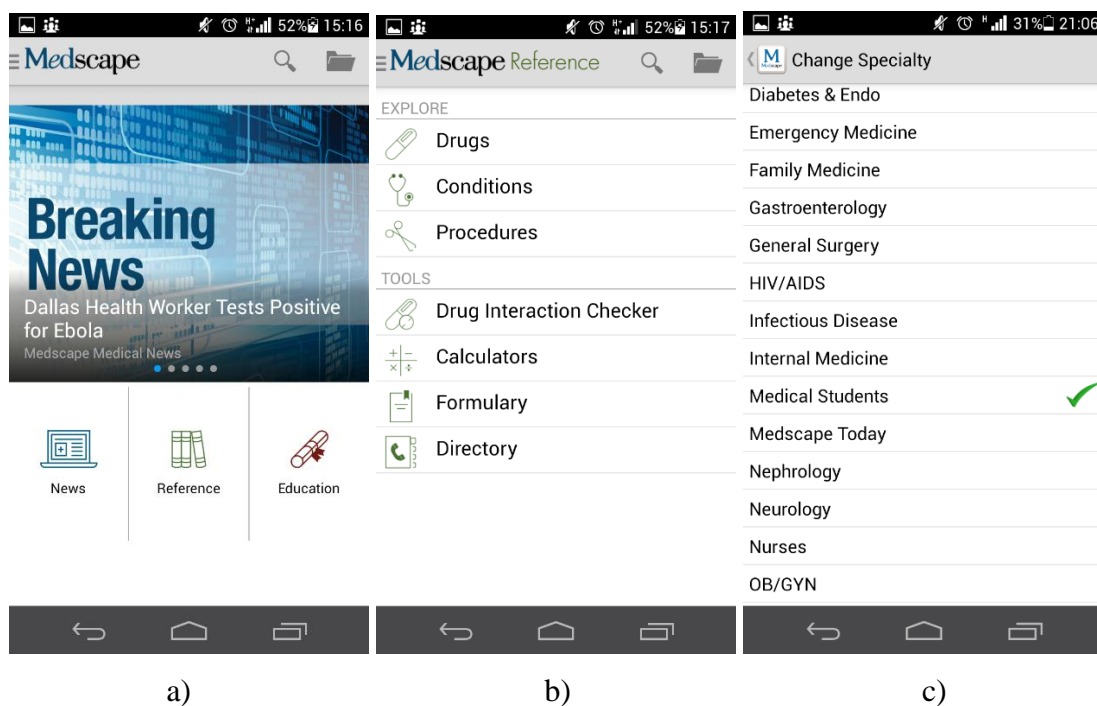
52% 15:16

Medscape

Breaking News

Dallas Health Worker Tests Positive for Ebola

Medscape Medical News

News

Reference

Education

a)

52% 15:17

Medscape Reference

EXPLORE

Drugs

Conditions

Procedures

TOOLS

Drug Interaction Checker

Calculators

Formulary

Directory

b)

31% 21:06

M Medscape

Change Specialty

Diabetes & Endo

Emergency Medicine

Family Medicine

Gastroenterology

General Surgery

HIV/AIDS

Infectious Disease

Internal Medicine

Medical Students

Medscape Today

Nephrology

Neurology

Nurses

OB/GYN

c)